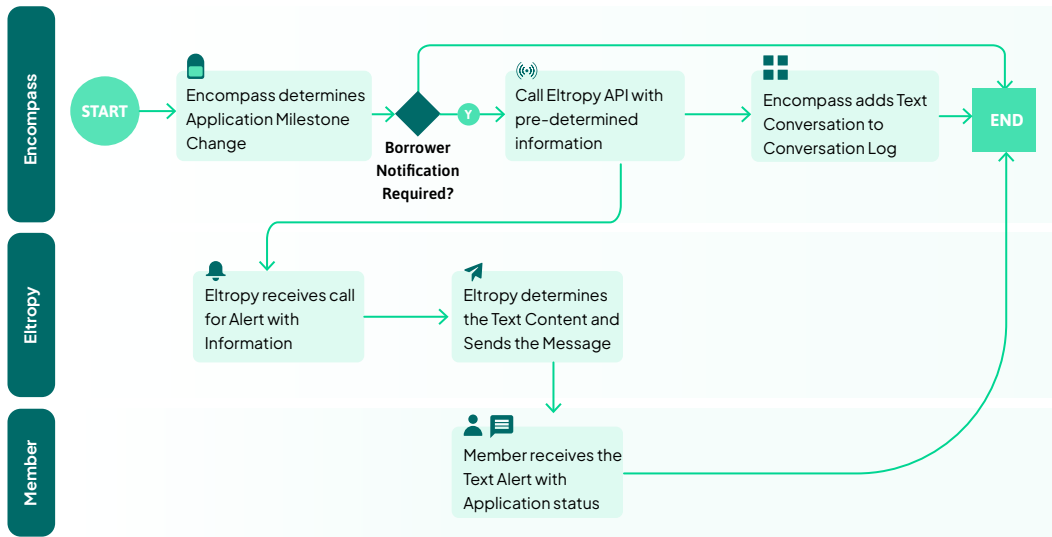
Encompass

START

Encompass determines Application Milestone Change

Borrower Notification Required?

Y

Call Eltropy API with pre-determined information

Encompass adds Text Conversation to Conversation Log

END

Eltropy

Eltropy receives call for Alert with Information

Eltropy determines the Text Content and Sends the Message

Member

Member receives the Text Alert with Application status